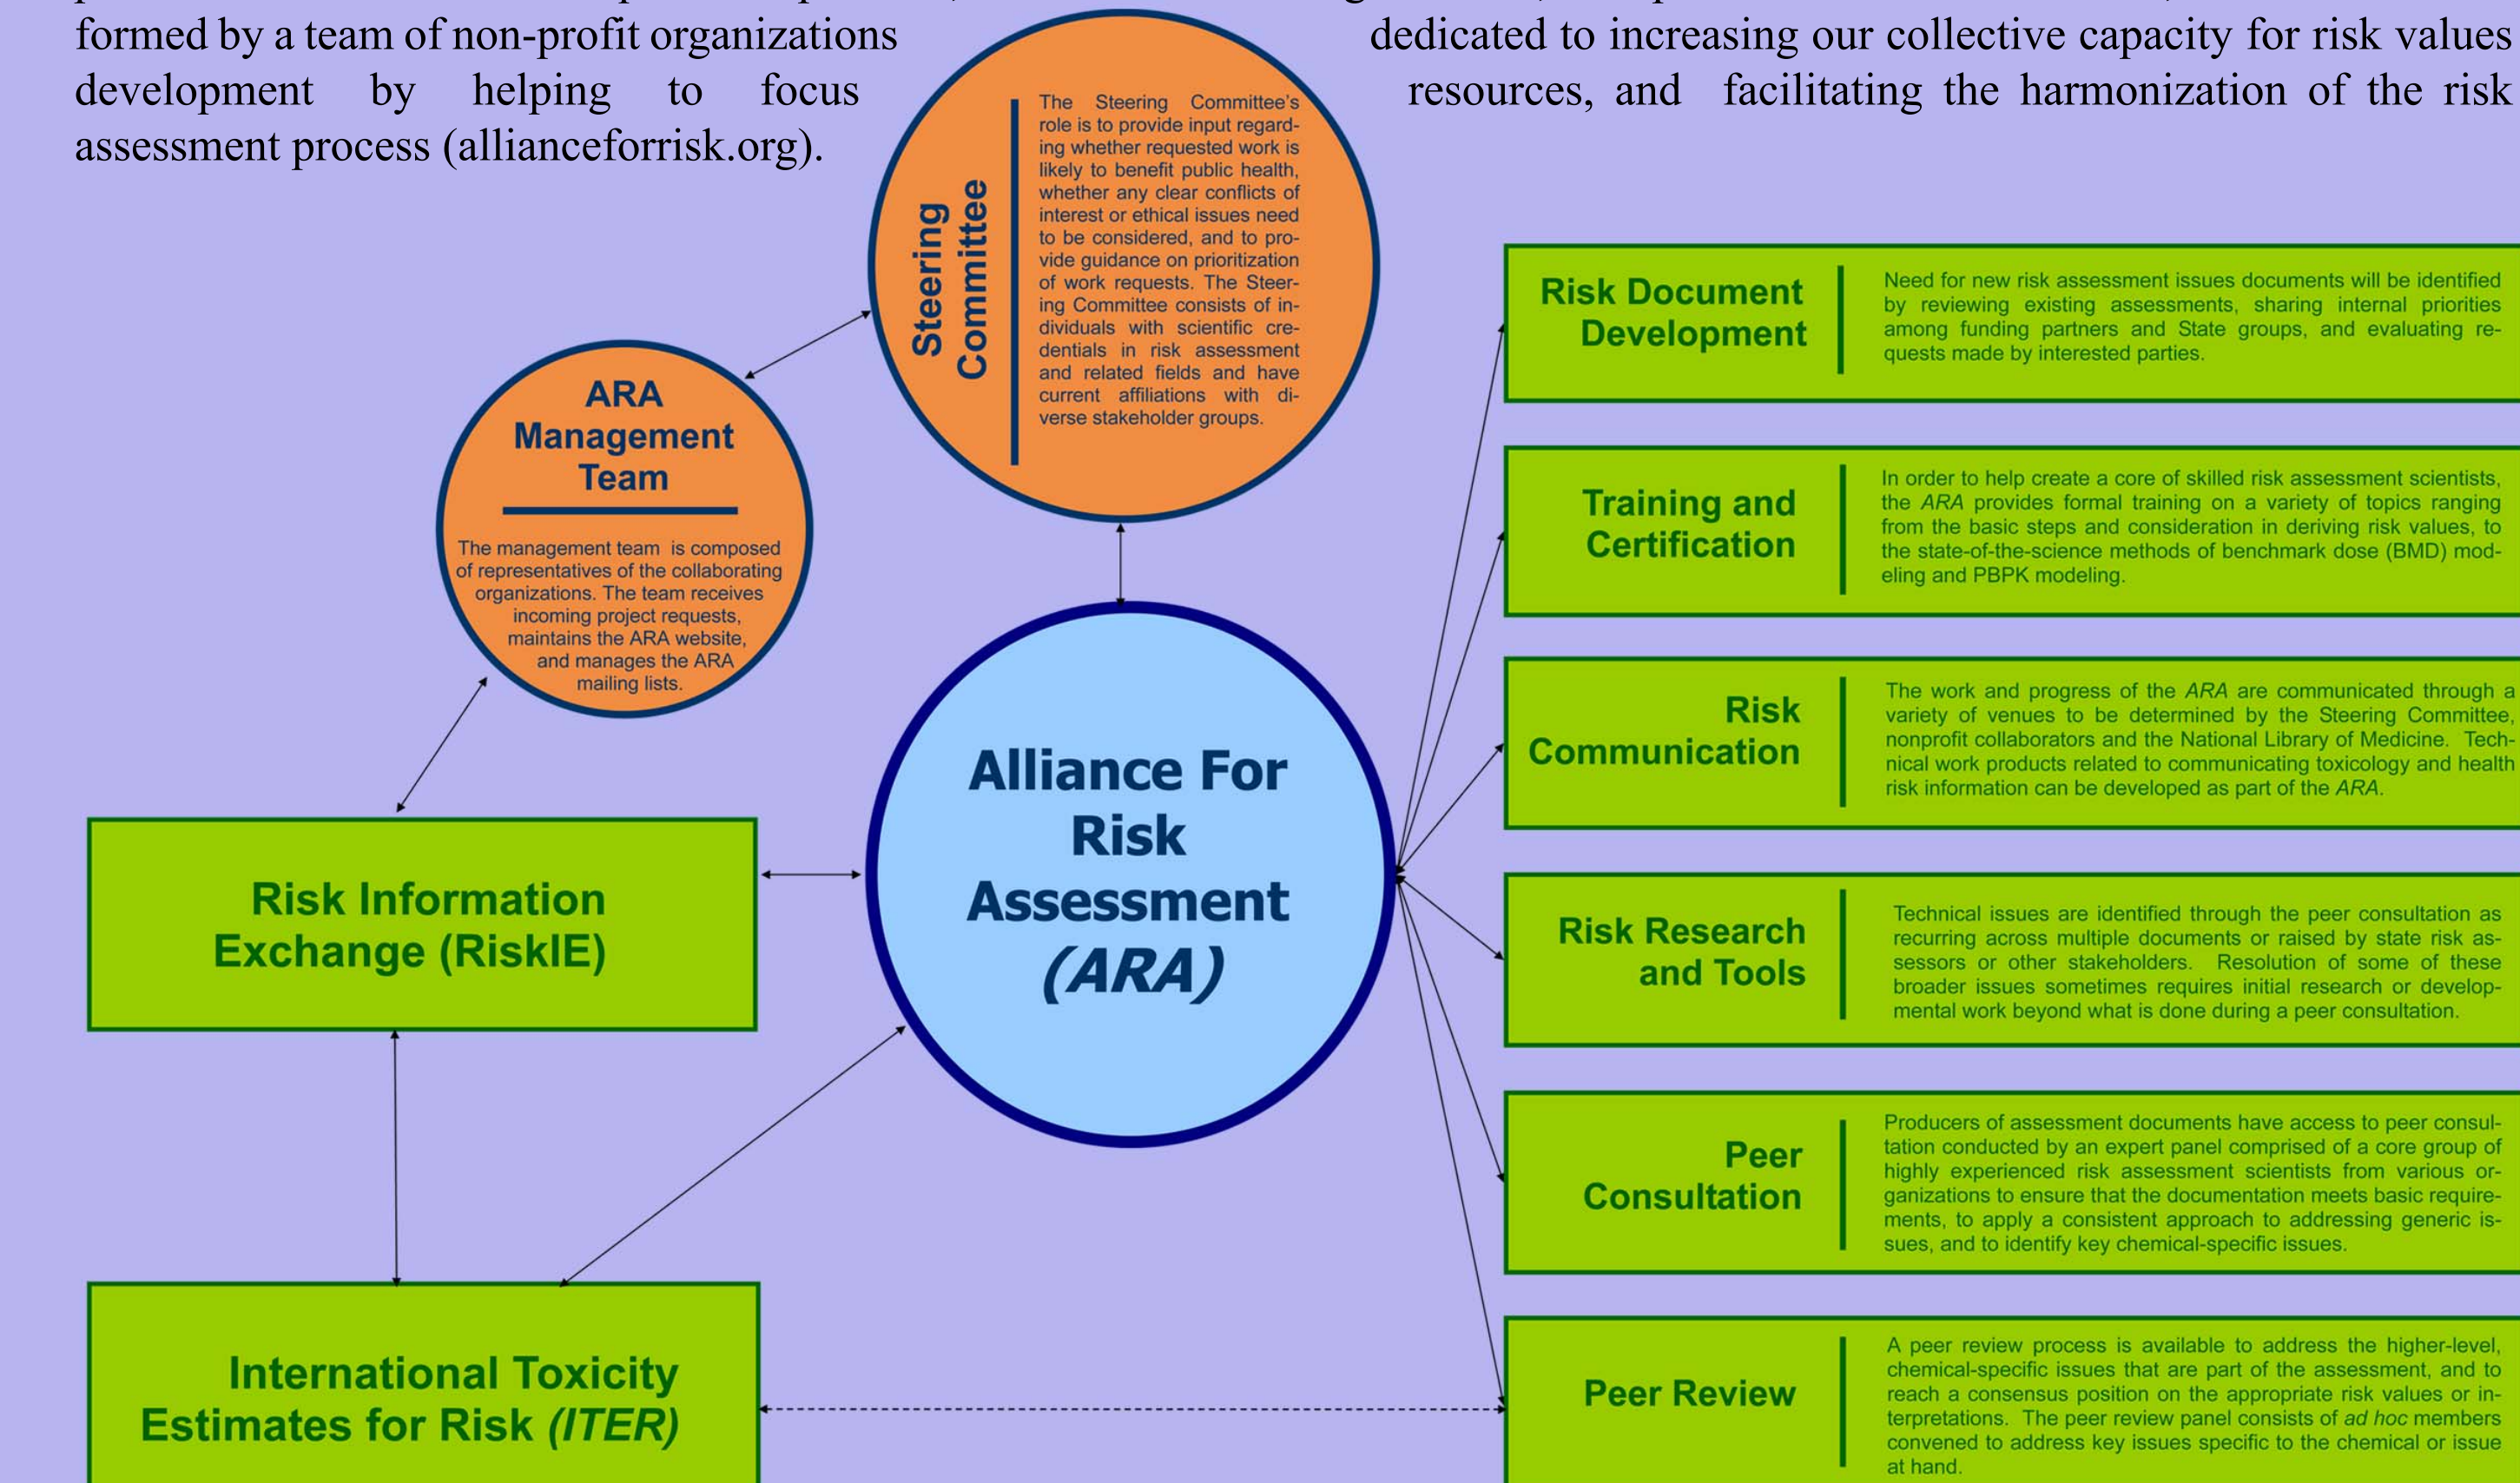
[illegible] formed by a team of non-profit organizations dedicated to increasing our collective capacity for risk values development by helping to focus resources, and facilitating the harmonization of the risk assessment process (allianceforrisk.org).

Steering Committee

The Steering Committee's role is to provide input regarding whether requested work is likely to benefit public health, whether any clear conflicts of interest or ethical issues need to be considered, and to provide guidance on prioritization of work requests. The Steering Committee consists of individuals with scientific credentials in risk assessment and related fields and have current affiliations with diverse stakeholder groups.

ARA Management Team

The management team is composed of representatives of the collaborating organizations. The team receives incoming project requests, maintains the ARA website, and manages the ARA mailing lists.

Alliance For Risk Assessment (ARA)

Risk Information Exchange (RiskIE)

International Toxicity Estimates for Risk (ITER)

Risk Document Development

Need for new risk assessment issues documents will be identified by reviewing existing assessments, sharing internal priorities among funding partners and State groups, and evaluating requests made by interested parties.

Training and Certification

In order to help create a core of skilled risk assessment scientists, the ARA provides formal training on a variety of topics ranging from the basic steps and consideration in deriving risk values, to the state-of-the-science methods of benchmark dose (BMD) modeling and PBPK modeling.

Risk Communication

The work and progress of the ARA are communicated through a variety of venues to be determined by the Steering Committee, nonprofit collaborators and the National Library of Medicine. Technical work products related to communicating toxicology and health risk information can be developed as part of the ARA.

Risk Research and Tools

Technical issues are identified through the peer consultation as recurring across multiple documents or raised by state risk assessors or other stakeholders. Resolution of some of these broader issues sometimes requires initial research or developmental work beyond what is done during a peer consultation.

Peer Consultation

Producers of assessment documents have access to peer consultation conducted by an expert panel comprised of a core group of highly experienced risk assessment scientists from various organizations to ensure that the documentation meets basic requirements, to apply a consistent approach to addressing generic issues, and to identify key chemical-specific issues.

Peer Review

A peer review process is available to address the higher-level, chemical-specific issues that are part of the assessment, and to reach a consensus position on the appropriate risk values or interpretations. The peer review panel consists of ad hoc members convened to address key issues specific to the chemical or issue at hand.